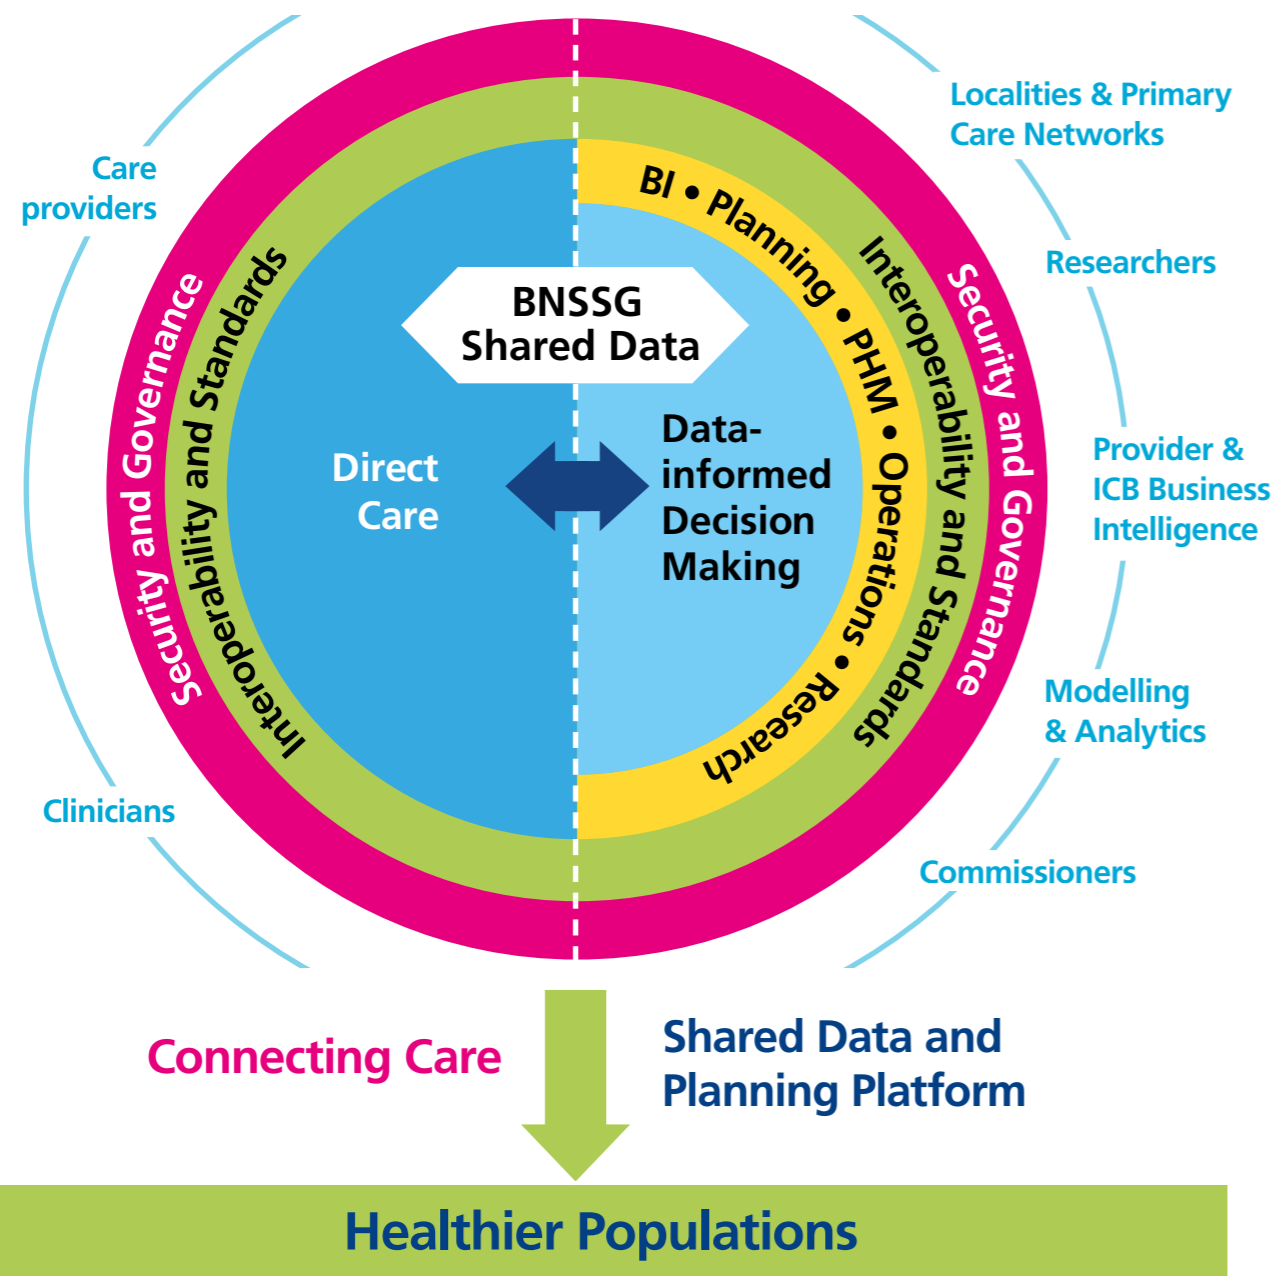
Care providers

Clinicians

Localities & Primary Care Networks

Researchers

Provider & ICB Business Intelligence

Modelling & Analytics

Commissioners

Security and Governance

Interoperability and Standards

Security and Governance

Interoperability and Standards

BI • Planning • PHM • Operations • Research

BNSSG Shared Data

Direct Care

Data-informed Decision Making

Connecting Care

Shared Data and Planning Platform

Healthier Populations